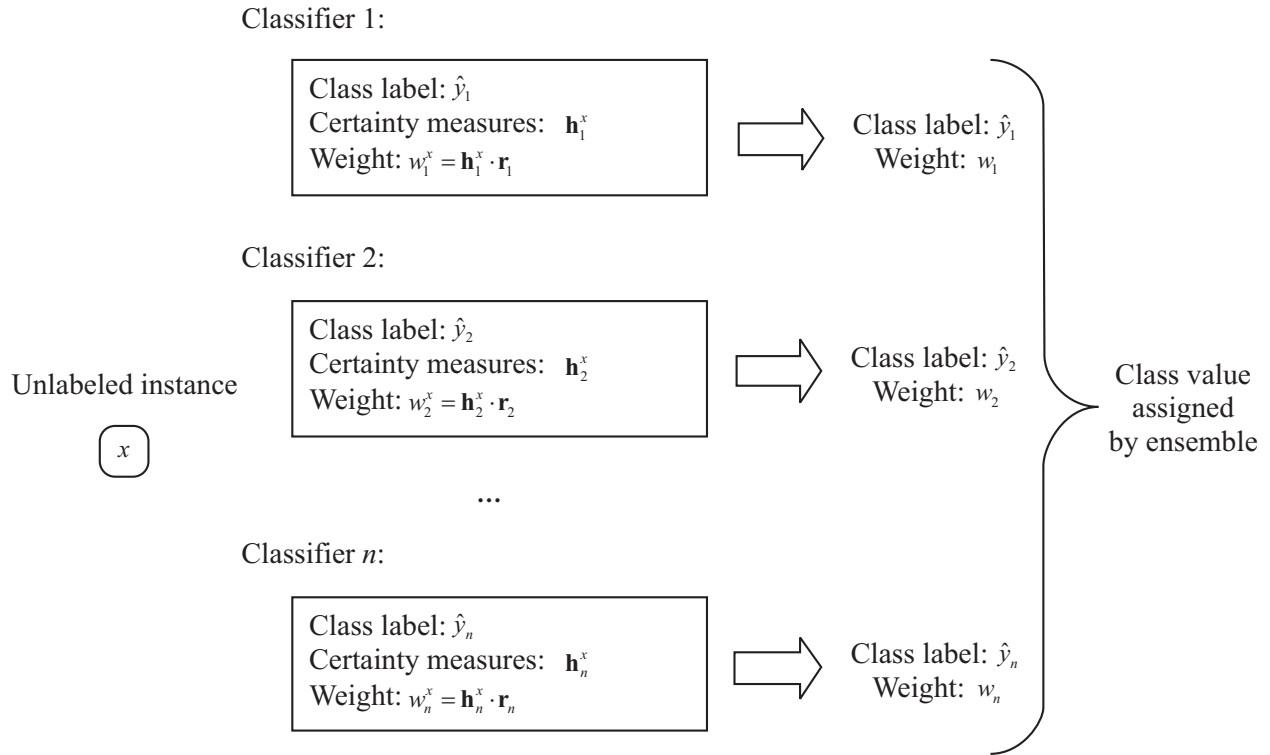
Unlabeled instance

$x$

Classifier 1:

Class label: $\hat{y}_1$
Certainty measures: $\mathbf{h}_1^x$
Weight: $w_1^x = \mathbf{h}_1^x \cdot \mathbf{r}_1$

Class label: $\hat{y}_1$
Weight: $w_1$

Classifier 2:

Class label: $\hat{y}_2$
Certainty measures: $\mathbf{h}_2^x$
Weight: $w_2^x = \mathbf{h}_2^x \cdot \mathbf{r}_2$

Class label: $\hat{y}_2$
Weight: $w_2$

...

Classifier $n$:

Class label: $\hat{y}_n$
Certainty measures: $\mathbf{h}_n^x$
Weight: $w_n^x = \mathbf{h}_n^x \cdot \mathbf{r}_n$

Class label: $\hat{y}_n$
Weight: $w_n$

Class value assigned by ensemble